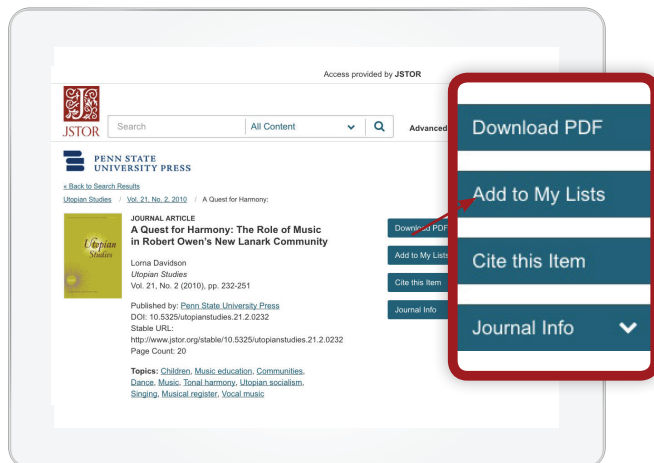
Access provided by **JSTOR**

JSTOR

Search

All Content

Advanced

PENN STATE UNIVERSITY PRESS

« Back to Search Results

Utopian Studies / Vol. 21, No. 2, 2010 / A Quest for Harmony:

Utopian Studies

JOURNAL ARTICLE

**A Quest for Harmony: The Role of Music in Robert Owen's New Lanark Community**

Lorna Davidson

*Utopian Studies*

Vol. 21, No. 2 (2010), pp. 232-251

Published by: Penn State University Press

DOI: 10.5325/utopianstudies.21.2.0232

Stable URL: http://www.jstor.org/stable/10.5325/utopianstudies.21.2.0232

Page Count: 20

**Topics:** Children, Music education, Communities, Dance, Music, Tonal harmony, Utopian socialism, Singing, Musical register, Vocal music

Download PDF

Add to My Lists

Cite this Item

Journal Info

Download PDF

Add to My Lists

Cite this Item

Journal Info